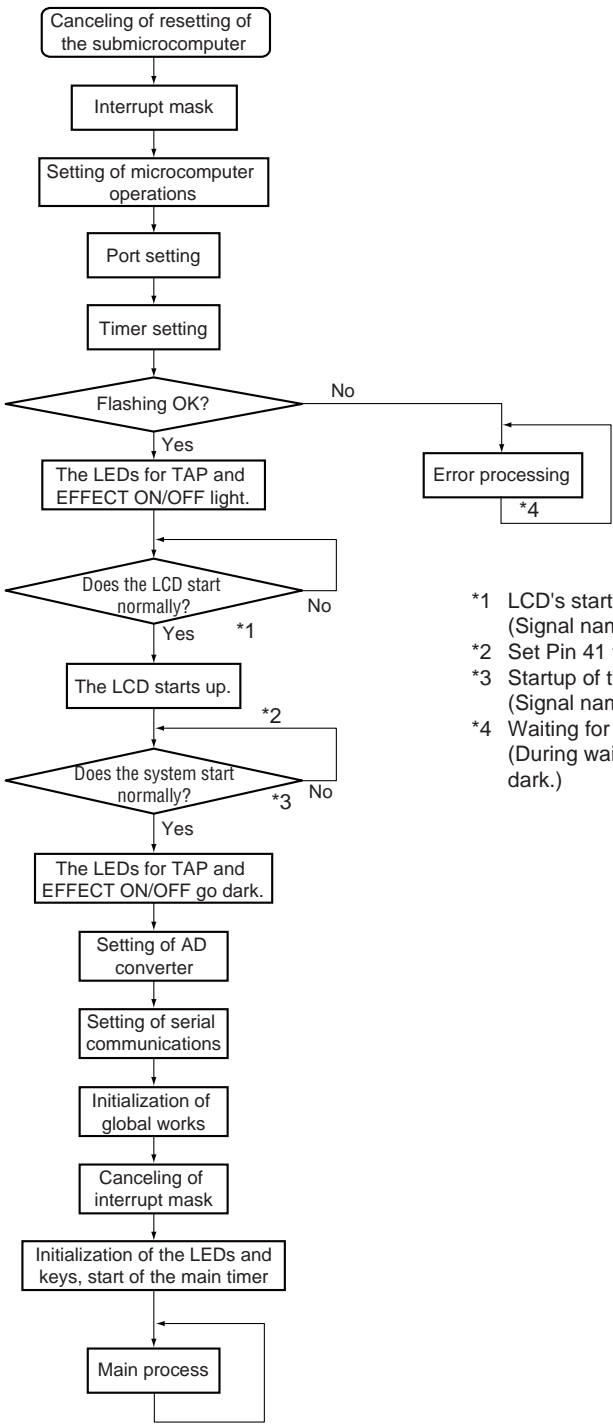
Canceling of resetting of the submicrocomputer

Interrupt mask

Setting of microcomputer operations

Port setting

Timer setting

Flashing OK?

No

Yes

The LEDs for TAP and EFFECT ON/OFF light.

Error processing

*4

Does the LCD start normally?

No

Yes

*1

The LCD starts up.

*2

Does the system start normally?

*3

No

Yes

The LEDs for TAP and EFFECT ON/OFF go dark.

Setting of AD converter

Setting of serial communications

Initialization of global works

Canceling of interrupt mask

Initialization of the LEDs and keys, start of the main timer

Main process

*1 LCD's start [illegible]
(Signal nam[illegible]
*2 Set Pin 41 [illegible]
*3 Startup of t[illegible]
(Signal nam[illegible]
*4 Waiting for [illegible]
(During wai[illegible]
dark.)